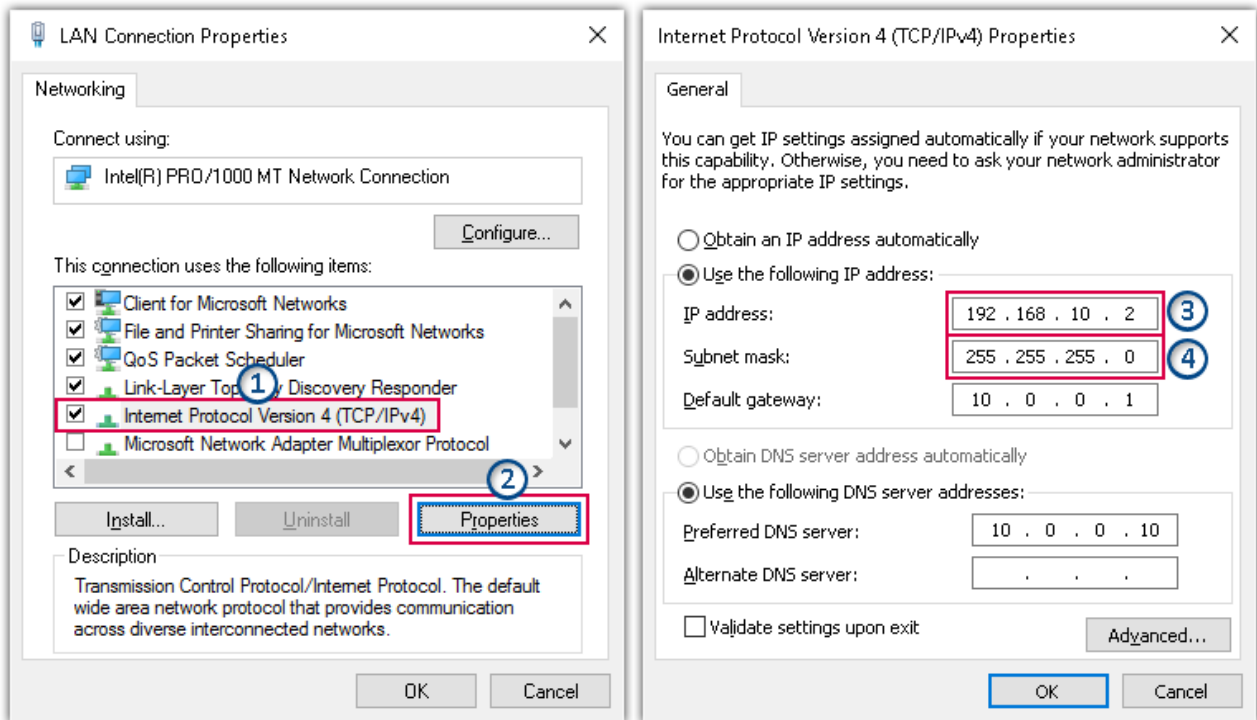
LAN Connection Properties

Networking

Connect using:

Intel(R) PRO/1000 MT Network Connection

Configure...

This connection uses the following items:

Client for Microsoft Networks
File and Printer Sharing for Microsoft Networks
QoS Packet Scheduler
Link-Layer Top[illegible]y Discovery Responder
1
Internet Protocol Version 4 (TCP/IPv4)
Microsoft Network Adapter Multiplexor Protocol

2

Install...
Uninstall
Properties

Description

Transmission Control Protocol/Internet Protocol. The default wide area network protocol that provides communication across diverse interconnected networks.

OK
Cancel

Internet Protocol Version 4 (TCP/IPv4) Properties

General

You can get IP settings assigned automatically if your network supports this capability. Otherwise, you need to ask your network administrator for the appropriate IP settings.

Obtain an IP address automatically
Use the following IP address:

IP address: 192 . 168 . 10 . 2
3
Subnet mask: 255 . 255 . 255 . 0
4
Default gateway: 10 . 0 . 0 . 1

Obtain DNS server address automatically
Use the following DNS server addresses:

Preferred DNS server: 10 . 0 . 0 . 10
Alternate DNS server: . . .

Validate settings upon exit
Advanced...

OK
Cancel